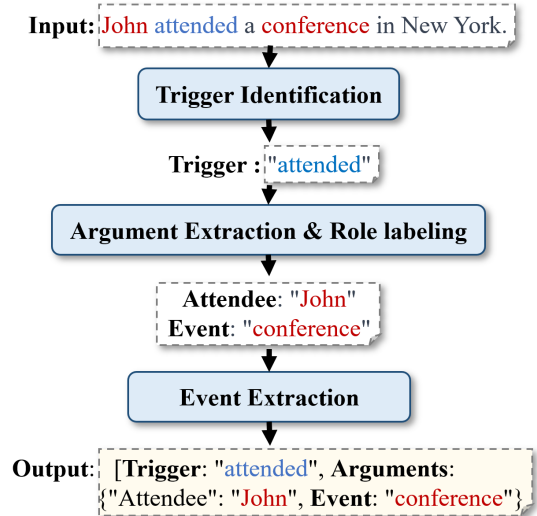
Input: John attended a conference in New York.

Trigger Identification

Trigger : "attended"

Argument Extraction & Role labeling

Attendee: "John"
Event: "conference"

Event Extraction

Output: [Trigger: "attended", Arguments: {"Attendee": "John", Event: "conference"}